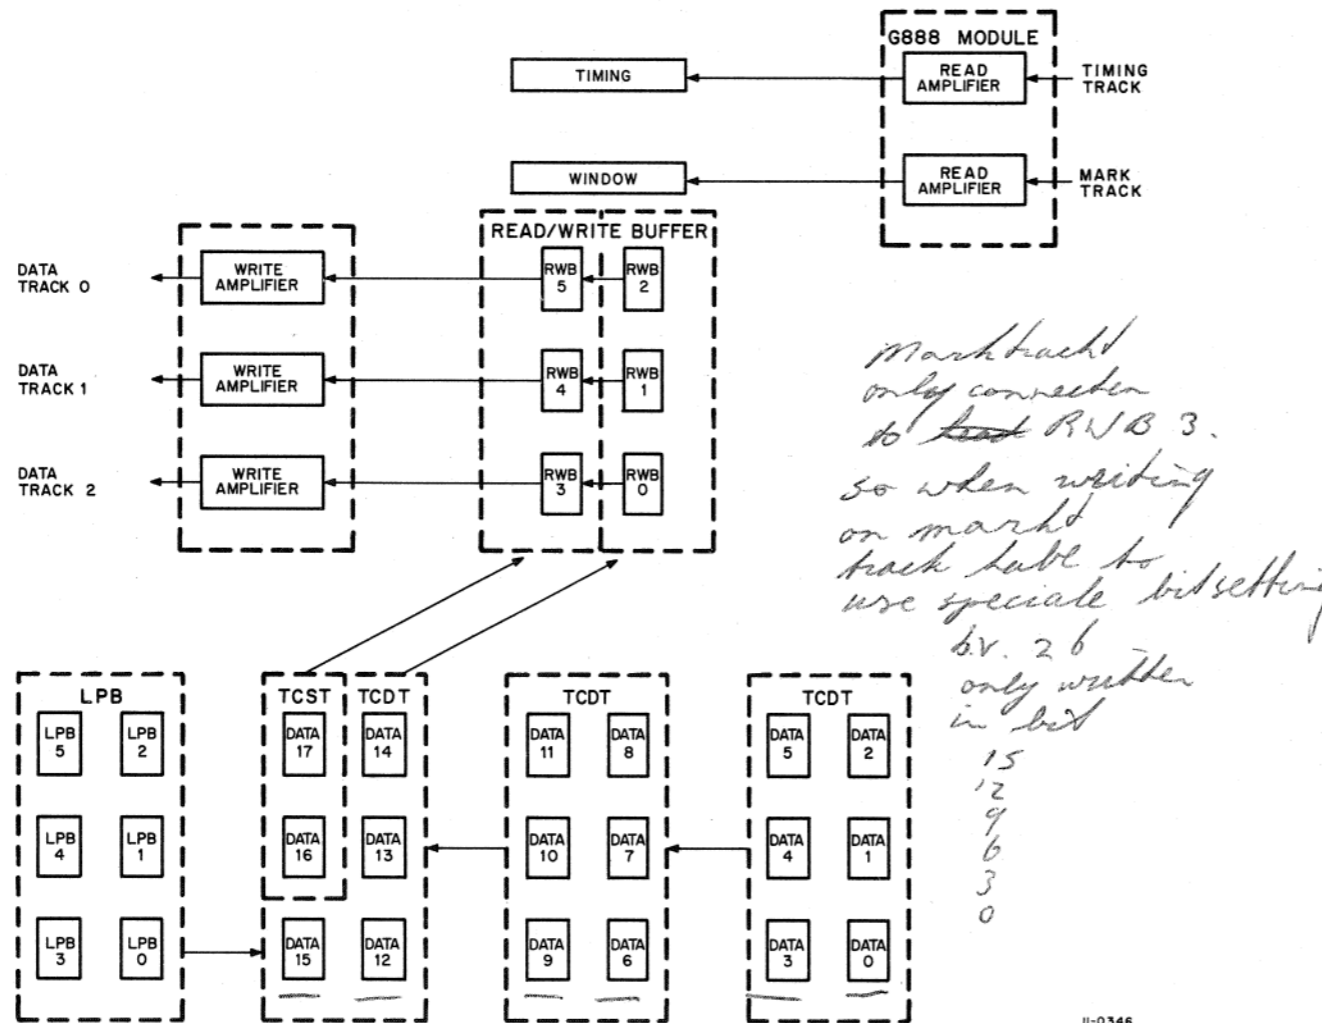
G888 MODULE

TIMING

READ AMPLIFIER

TIMING TRACK

WINDOW

READ AMPLIFIER

MARK TRACK

READ/WRITE BUFFER

DATA TRACK 0

WRITE AMPLIFIER

RWB 5

RWB 2

DATA TRACK 1

WRITE AMPLIFIER

RWB 4

RWB 1

DATA TRACK 2

WRITE AMPLIFIER

RWB 3

RWB 0

Marktrack only connected to ~~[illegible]~~ RWB 3. so when writing on markt track table to use speciale bitsetting b.v. 26 only written in bit 15 12 9 6 3 0

LPB

LPB 5

LPB 2

LPB 4

LPB 1

LPB 3

LPB 0

TCST

TCDT

DATA 17

DATA 14

DATA 16

DATA 13

DATA 15

DATA 12

TCDT

DATA 11

DATA 8

DATA 10

DATA 7

DATA 9

DATA 6

TCDT

DATA 5

DATA 2

DATA 4

DATA 1

DATA 3

DATA 0

11-0346